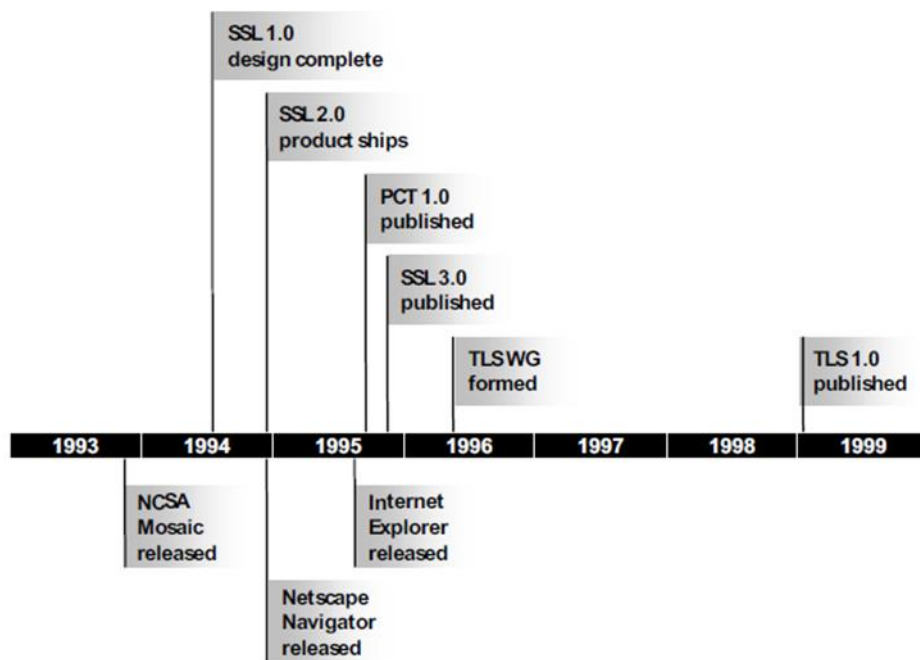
SSL 1.0
design complete

SSL 2.0
product ships

PCT 1.0
published

SSL 3.0
published

TLS WG
formed

TLS 1.0
published

1993
1994
1995
1996
1997
1998
1999

NCSA
Mosaic
released

Internet
Explorer
released

Netscape
Navigator
released